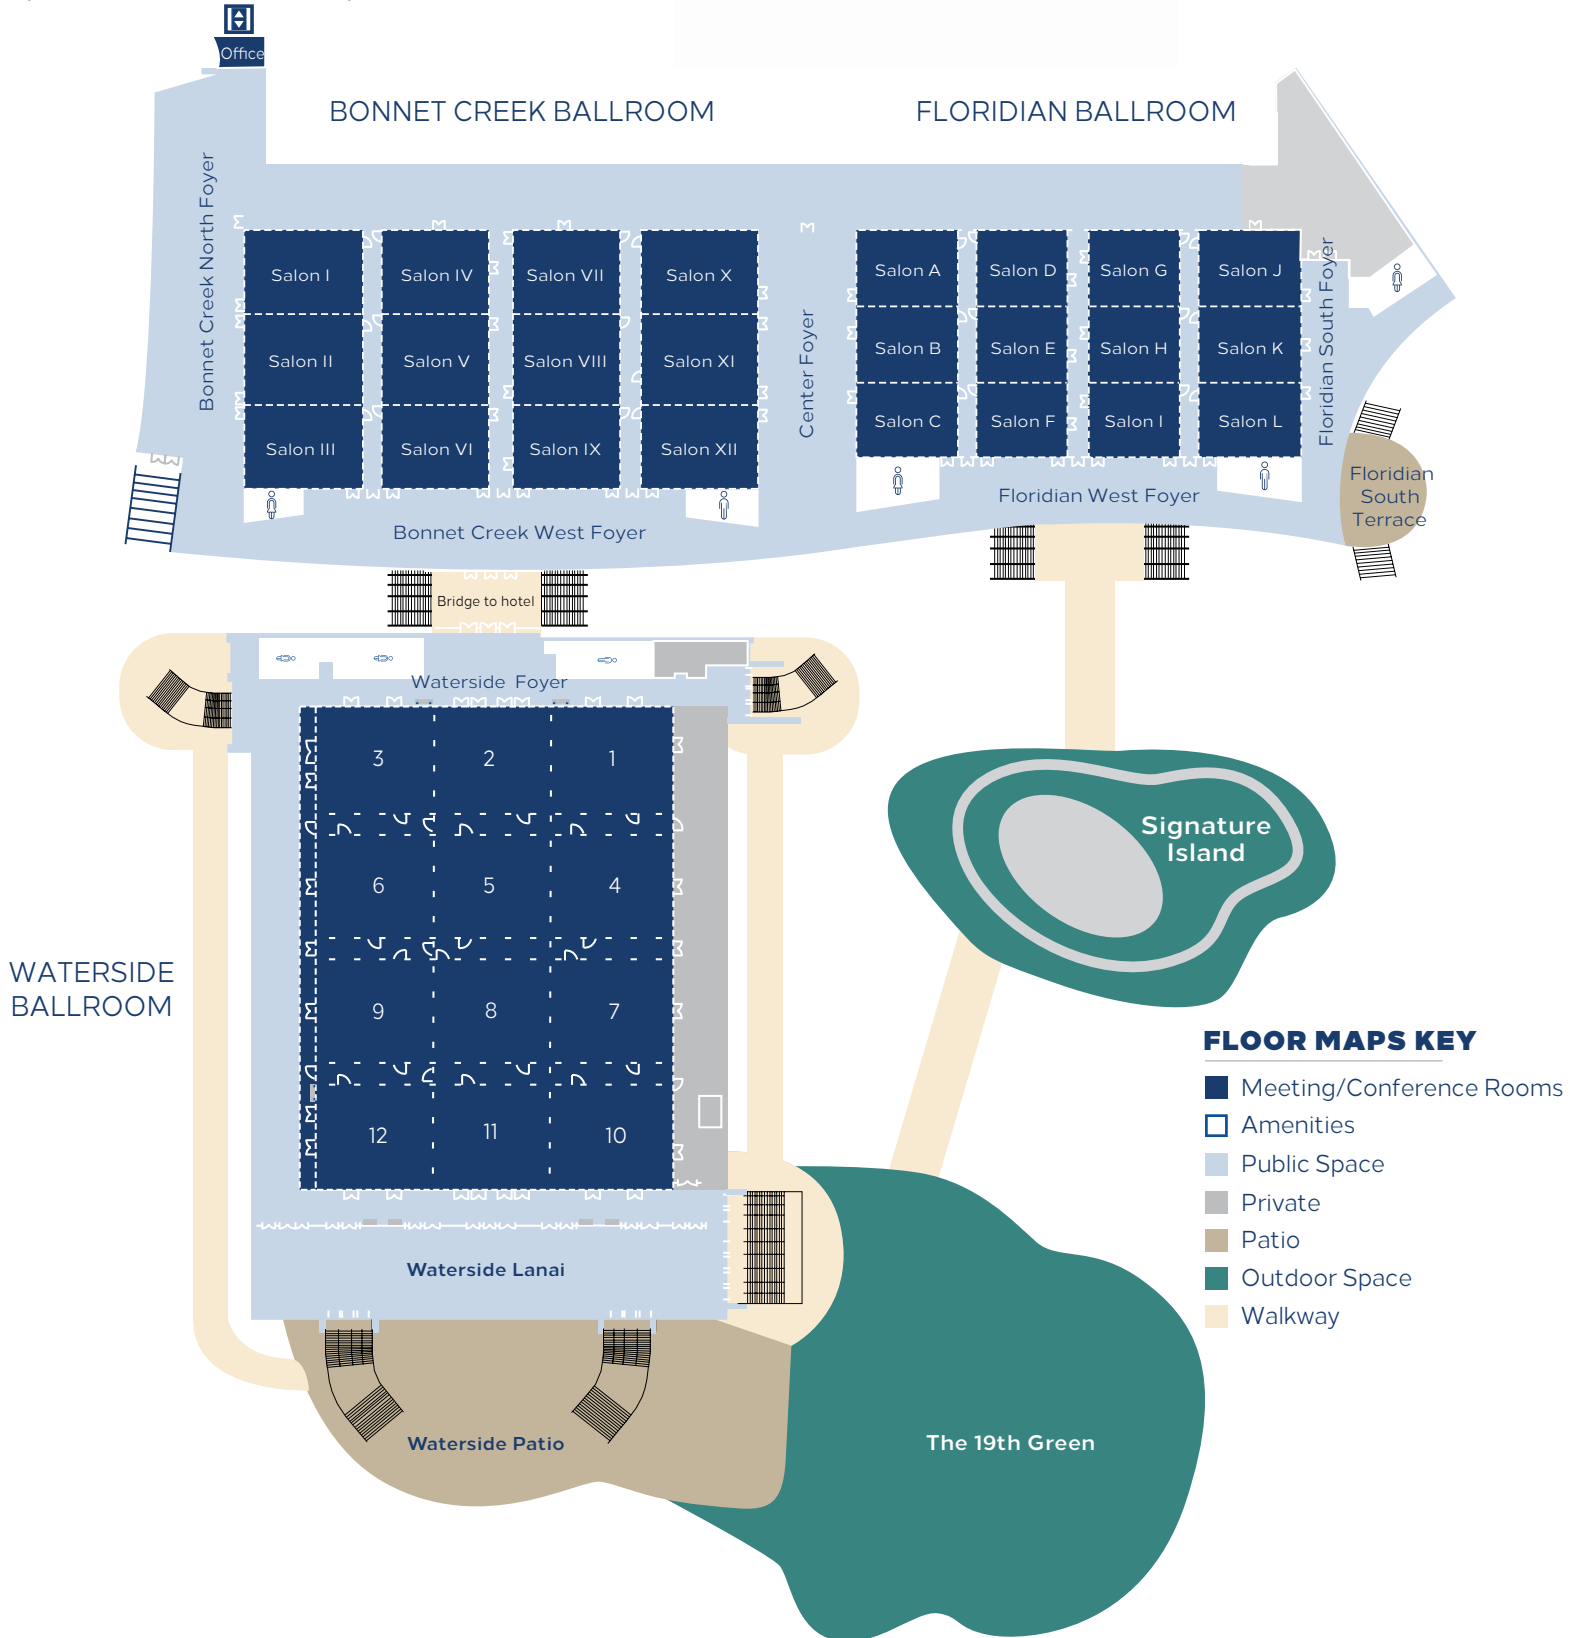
Office

BONNET CREEK BALLROOM

FLORIDIAN BALLROOM

Bonnet Creek North Foyer

Salon I

Salon IV

Salon VII

Salon X

Salon II

Salon V

Salon VIII

Salon XI

Salon III

Salon VI

Salon IX

Salon XII

Center Foyer

Salon A

Salon D

Salon G

Salon J

Salon B

Salon E

Salon H

Salon K

Salon C

Salon F

Salon I

Salon L

Floridian South Foyer

Floridian South Terrace

Floridian West Foyer

Bonnet Creek West Foyer

Bridge to hotel

Waterside Foyer

3 2 1

6 5 4

9 8 7

12 11 10

WATERSIDE BALLROOM

Signature Island

FLOOR MAPS KEY

Meeting/Conference Rooms

Amenities

Public Space

Private

Patio

Outdoor Space

Walkway

Waterside Lanai

Waterside Patio

The 19th Green